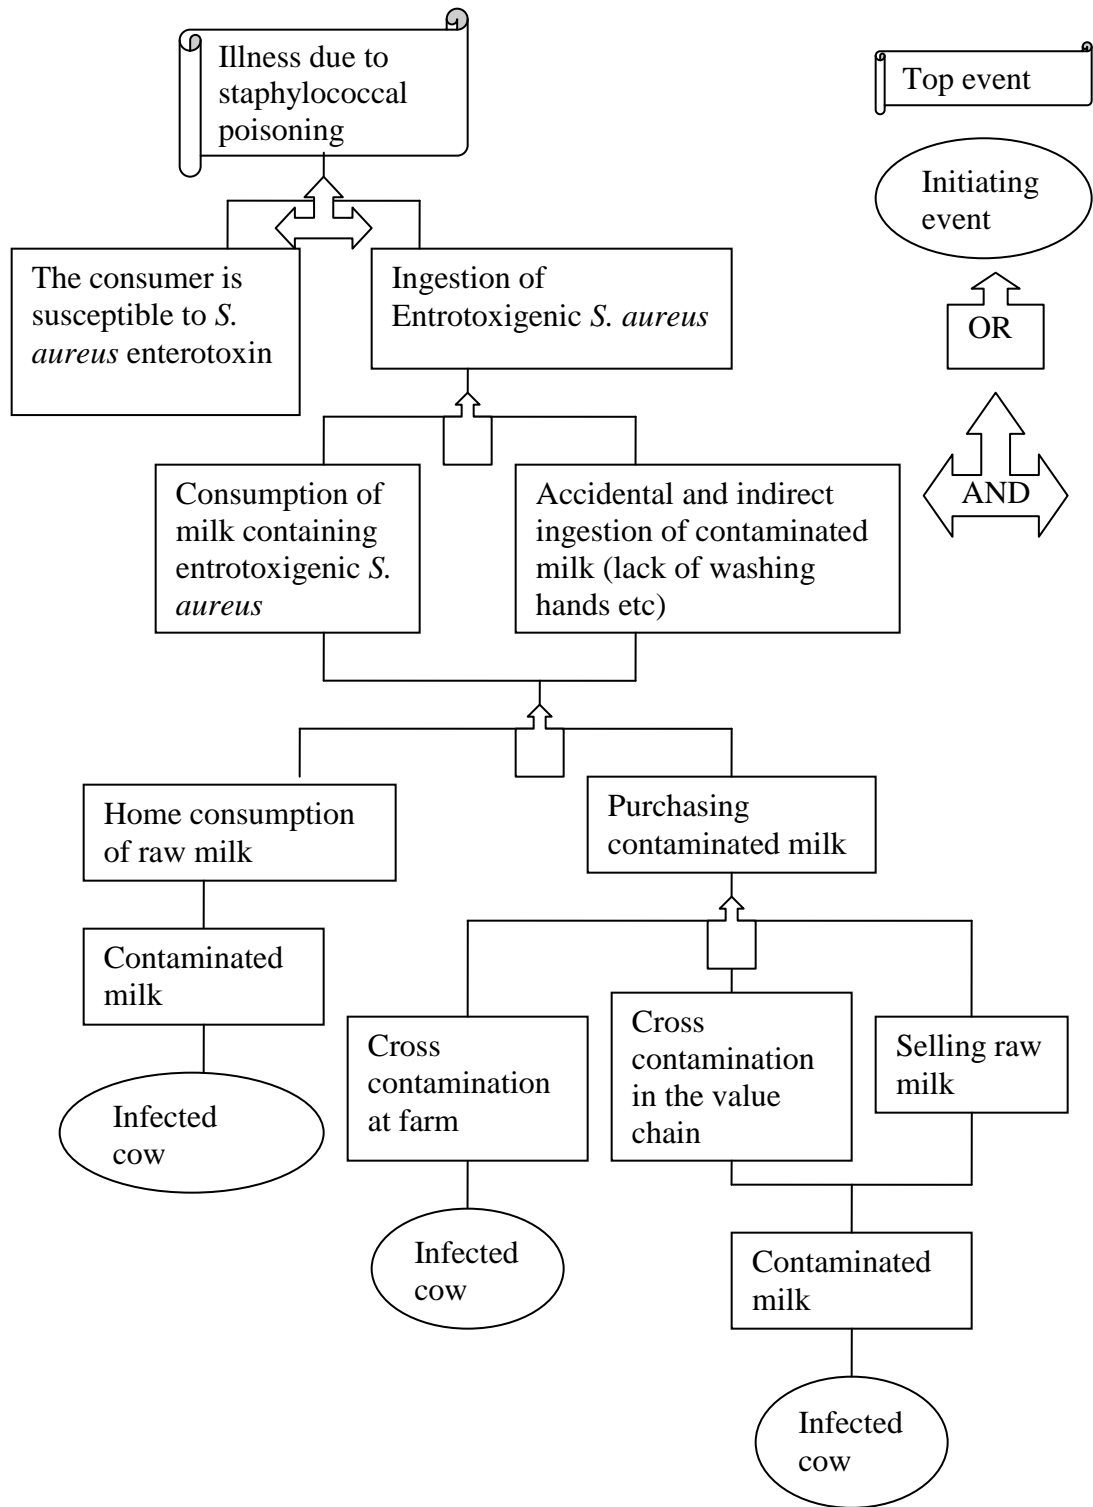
Illness due to staphylococcal poisoning

Top event

Initiating event

OR

AND

The consumer is susceptible to *S. aureus* enterotoxin

Ingestion of Entrotoxigenic *S. aureus*

Consumption of milk containing entrotoxigenic *S. aureus*

Accidental and indirect ingestion of contaminated milk (lack of washing hands etc)

Home consumption of raw milk

Purchasing contaminated milk

Contaminated milk

Infected cow

Cross contamination at farm

Cross contamination in the value chain

Selling raw milk

Infected cow

Contaminated milk

Infected cow